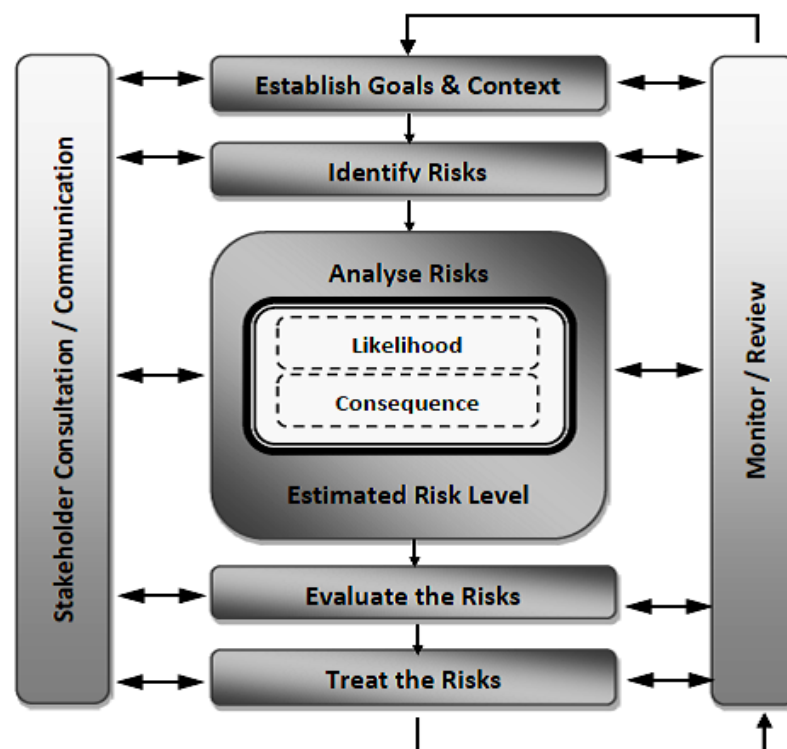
Stakeholder Consultation / Communication

Establish Goals & Context

Identify Risks

Analyse Risks

Likelihood

Consequence

Estimated Risk Level

Evaluate the Risks

Treat the Risks

Monitor / Review